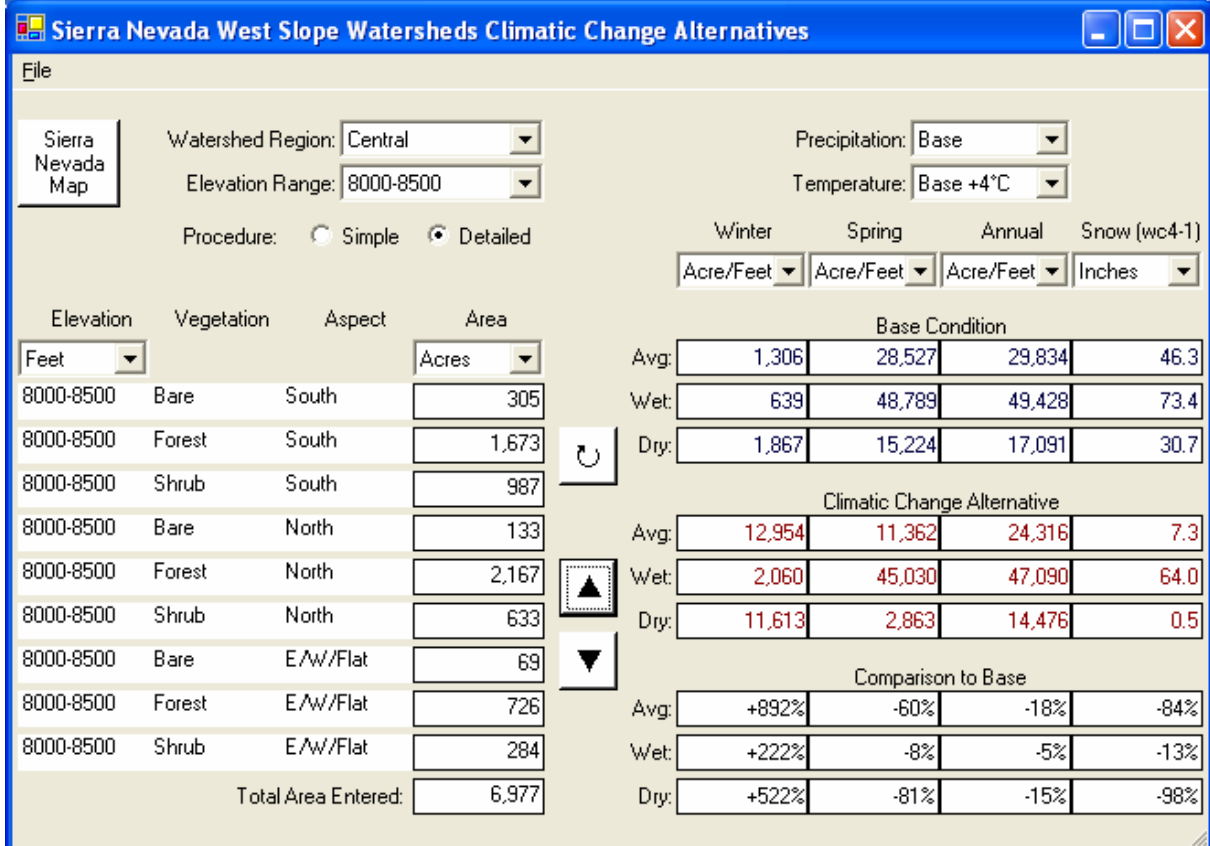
Sierra Nevada West Slope Watersheds Climatic Change Alternatives

File

Sierra Nevada Map

Watershed Region: Central

Elevation Range: 8000-8500

Procedure: Simple Detailed

Precipitation: Base

Temperature: Base +4°C

| Elevation | Vegetation | Aspect | Area |
|---|---|---|---|
| Feet | | | Acres |
| 8000-8500 | Bare | South | 305 |
| 8000-8500 | Forest | South | 1,673 |
| 8000-8500 | Shrub | South | 987 |
| 8000-8500 | Bare | North | 133 |
| 8000-8500 | Forest | North | 2,167 |
| 8000-8500 | Shrub | North | 633 |
| 8000-8500 | Bare | E/W/Flat | 69 |
| 8000-8500 | Forest | E/W/Flat | 726 |
| 8000-8500 | Shrub | E/W/Flat | 284 |
| | | Total Area Entered: | 6,977 |

| | Winter | Spring | Annual | Snow (wc4-1) |
|---|---|---|---|---|
| | Acre/Feet | Acre/Feet | Acre/Feet | Inches |

Base Condition

| | | | | |
|---|---|---|---|---|
| Avg: | 1,306 | 28,527 | 29,834 | 46.3 |
| Wet: | 639 | 48,789 | 49,428 | 73.4 |
| Dry: | 1,867 | 15,224 | 17,091 | 30.7 |

Climatic Change Alternative

| | | | | |
|---|---|---|---|---|
| Avg: | 12,954 | 11,362 | 24,316 | 7.3 |
| Wet: | 2,060 | 45,030 | 47,090 | 64.0 |
| Dry: | 11,613 | 2,863 | 14,476 | 0.5 |

Comparison to Base

| | | | | |
|---|---|---|---|---|
| Avg: | +892% | -60% | -18% | -84% |
| Wet: | +222% | -8% | -5% | -13% |
| Dry: | +522% | -81% | -15% | -98% |